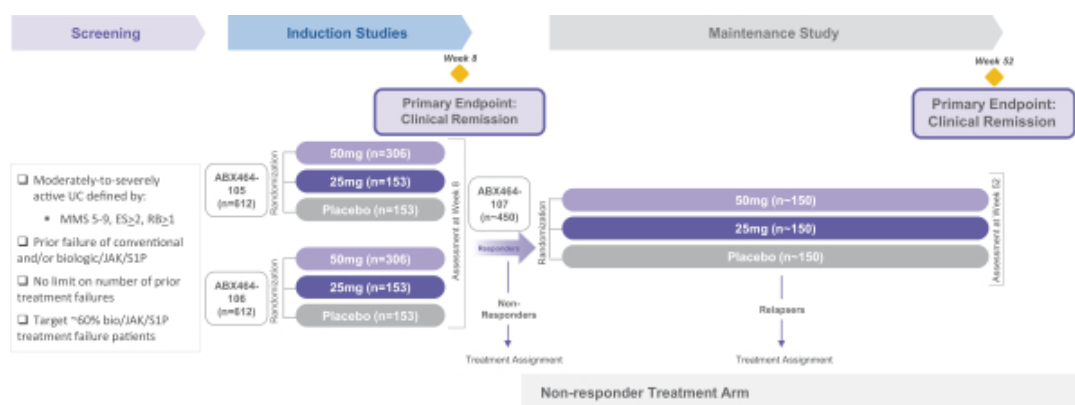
Screening

Induction Studies

Maintenance Study

Week 8

Primary Endpoint: Clinical Remission

Week 52

Primary Endpoint: Clinical Remission

❑ Moderately-to-severely active UC defined by:

• MMS 5-9, ES≥2, RB≥1

❑ Prior failure of conventional and/or biologic/JAK/S1P

❑ No limit on number of prior treatment failures

❑ Target ~60% bio/JAK/S1P treatment failure patients

ABX464-105 (n=612)

Randomization

50mg (n=306)

25mg (n=153)

Placebo (n=153)

ABX464-106 (n=612)

Randomization

50mg (n=306)

25mg (n=153)

Placebo (n=153)

Assessment at Week 8

ABX464-107 (~n=450)

Responders

Randomization

50mg (~150)

25mg (~150)

Placebo (~150)

Assessment at Week 52

Non-Responders

Relapsers

Treatment Assignment

Treatment Assignment

Non-responder Treatment Arm